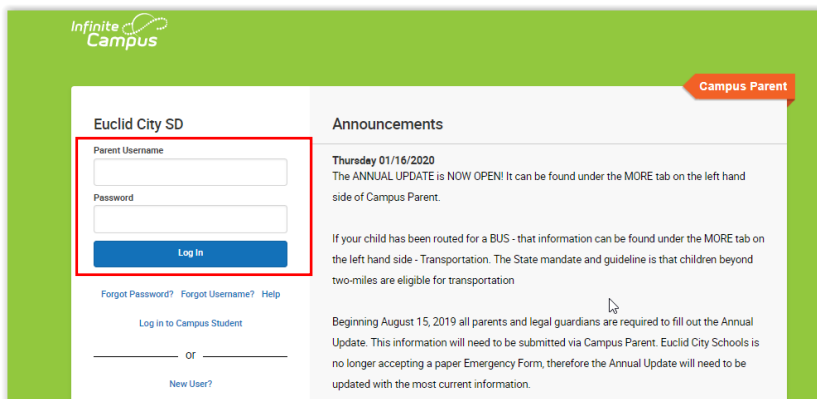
Infinite Campus

Campus Parent

Euclid City SD

Parent Username

Password

Log In

Forgot Password? Forgot Username? Help

Log in to Campus Student

or

New User?

Announcements

Thursday 01/16/2020
The ANNUAL UPDATE is NOW OPEN! It can be found under the MORE tab on the left hand side of Campus Parent.

If your child has been routed for a BUS - that information can be found under the MORE tab on the left hand side - Transportation. The State mandate and guideline is that children beyond two-miles are eligible for transportation

Beginning August 15, 2019 all parents and legal guardians are required to fill out the Annual Update. This information will need to be submitted via Campus Parent. Euclid City Schools is no longer accepting a paper Emergency Form, therefore the Annual Update will need to be updated with the most current information.